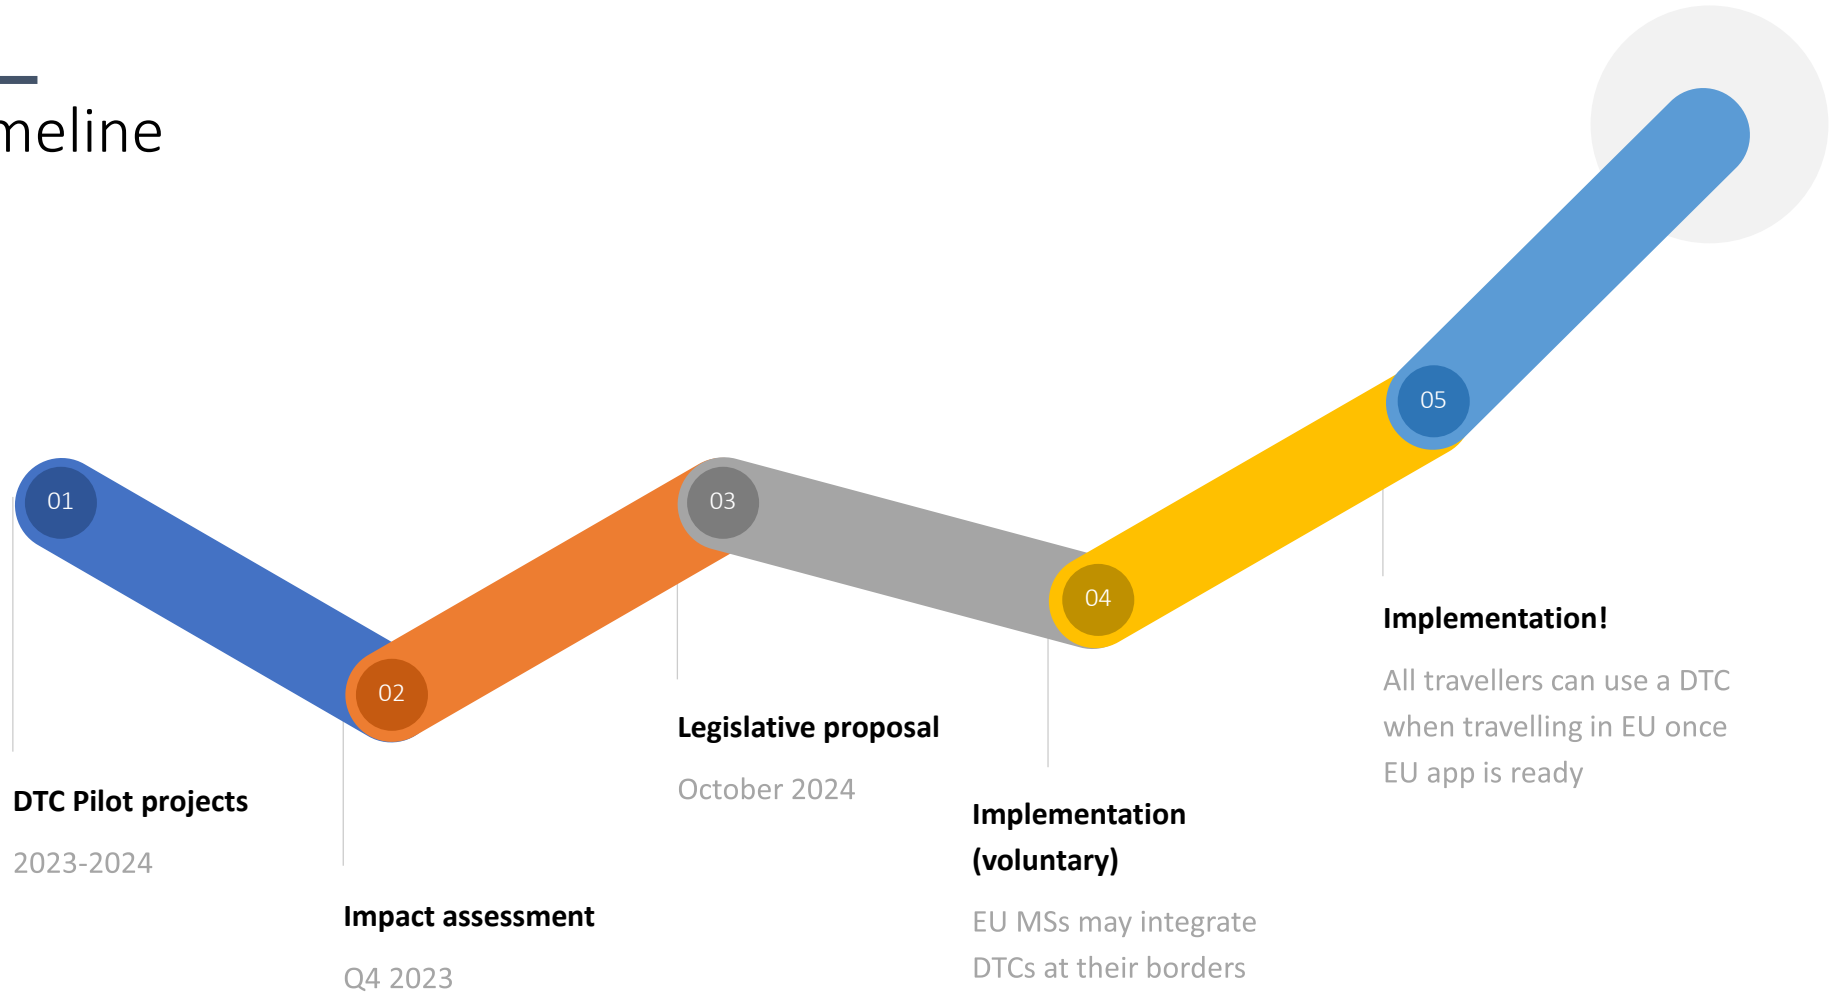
meline

01

02

03

04

05

DTC Pilot projects

2023-2024

Impact assessment

Q4 2023

Legislative proposal

October 2024

Implementation (voluntary)

EU MSs may integrate DTCs at their borders

Implementation!

All travellers can use a DTC when travelling in EU once EU app is ready